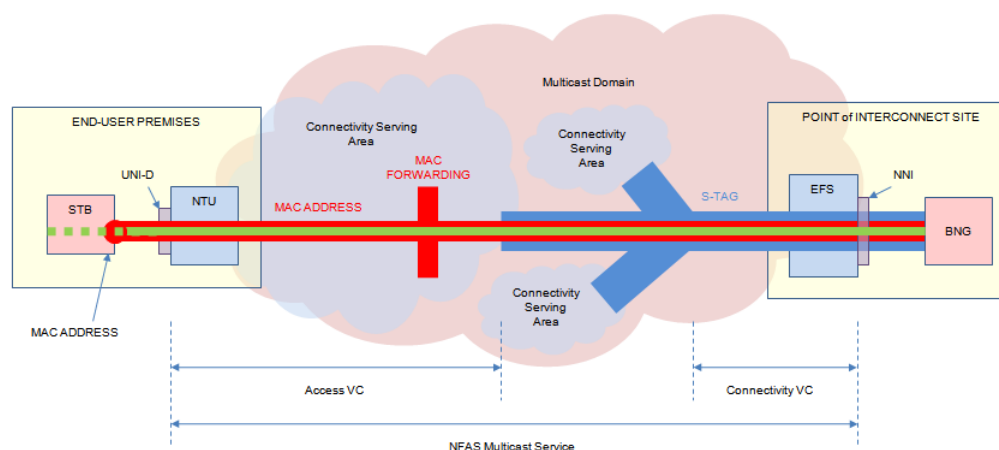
Multicast Domain

END-USER PREMISES

Connectivity Serving Area

MAC FORWARDING

Connectivity Serving Area

POINT of INTERCONNECT SITE

UNI-D

STB

NTU

MAC ADDRESS

S-TAG

EFS

NNI

BNG

Connectivity Serving Area

MAC ADDRESS

Access VC

Connectivity VC

NFAS Multicast Service